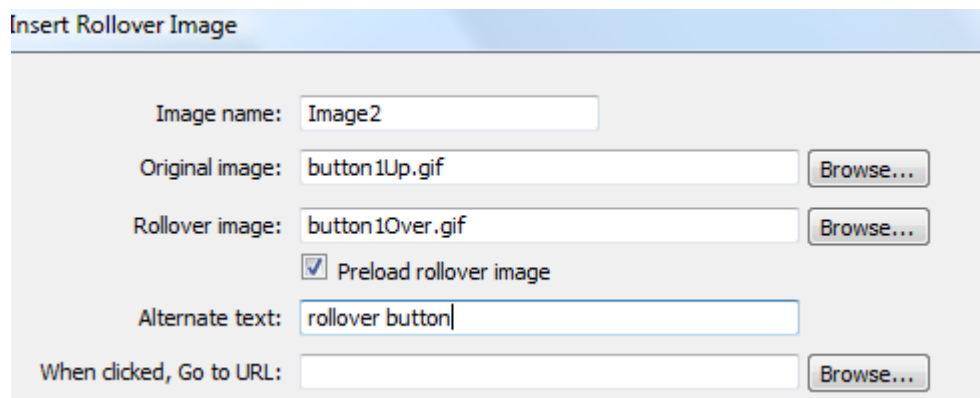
Insert Rollover Image

Image name: Image2

Original image: button1Up.gif Browse...

Rollover image: button1Over.gif Browse...

Preload rollover image

Alternate text: rollover button

When clicked, Go to URL: Browse...